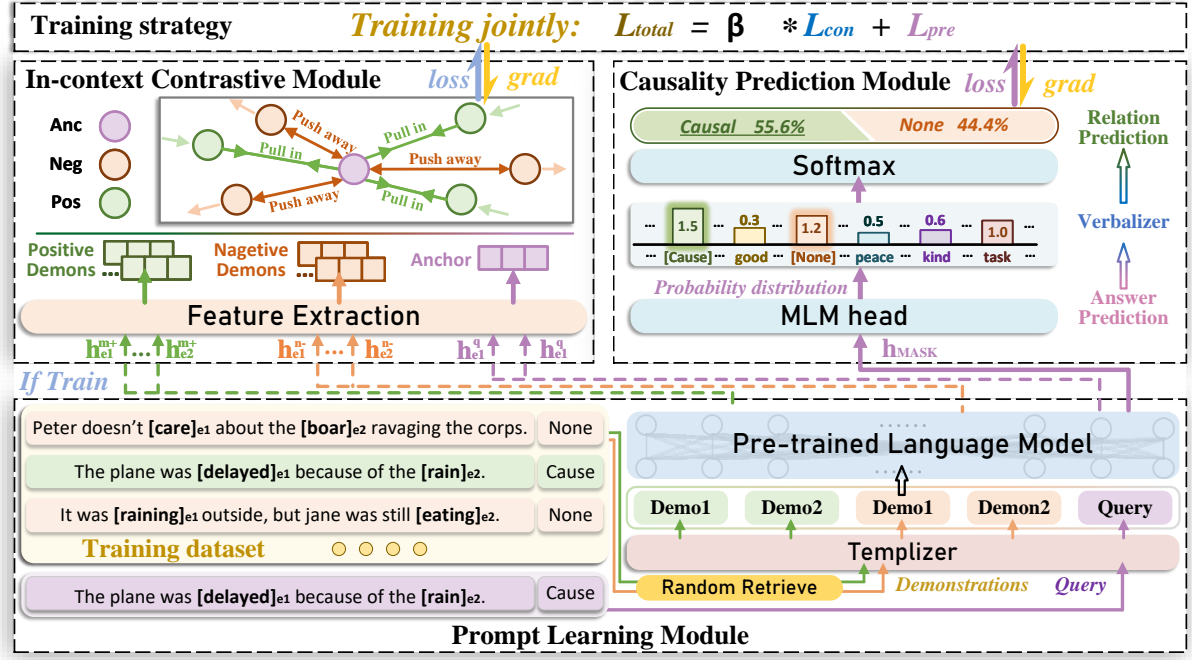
Training strategy

Training jointly: $L_{total} = \beta * L_{con} + L_{pre}$

In-context Contrastive Module

loss grad

Anc

Neg

Pos

Push away

Pull in

Pull in

Push away

Pull in

Push away

Pull in

Positive Demons ...

Nagetive Demons ...

Anchor

Feature Extraction

$h_{e1}^{m+}$ ... $h_{e2}^{m+}$

$h_{e1}^{n-}$ ... $h_{e2}^{n-}$

$h_{e1}^{q}$ $h_{e1}^{q}$

Causality Prediction Module

loss grad

Causal 55.6%

None 44.4%

Relation Prediction

Softmax

... 1.5 ... 0.3 ... 1.2 ... 0.5 ... 0.6 ... 1.0 ...

... [Cause] ... good ... [None] ... peace ... kind ... task ...

Verbalizer

Probability distribution

Answer Prediction

MLM head

$h_{MASK}$

If Train

Peter doesn't [care]e1 about the [boar]e2 ravaging the corps. None

The plane was [delayed]e1 because of the [rain]e2. Cause

It was [raining]e1 outside, but jane was still [eating]e2. None

Training dataset

The plane was [delayed]e1 because of the [rain]e2. Cause

Pre-trained Language Model

Demo1 Demo2 Demo1 Demon2 Query

Templizer

Random Retrieve

Demonstrations

Query

Prompt Learning Module